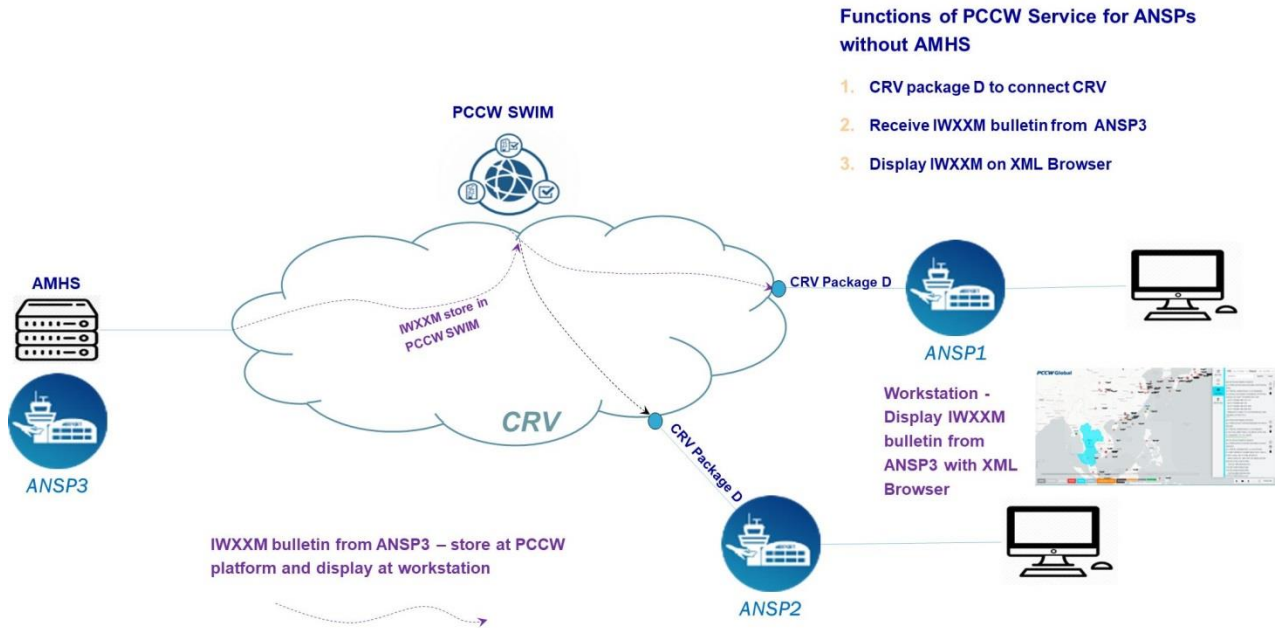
Functions of PCCW Service for ANSPs without AMHS

1. CRV package D to connect CRV

2. Receive IWXXM bulletin from ANSP3

3. Display IWXXM on XML Browser

PCCW SWIM

AMHS

IWXXM store in PCCW SWIM

CRV Package D

ANSP1

CRV

CRV Package D

ANSP3

PCCW Global

Workstation - Display IWXXM bulletin from ANSP3 with XML Browser

IWXXM bulletin from ANSP3 – store at PCCW platform and display at workstation

ANSP2